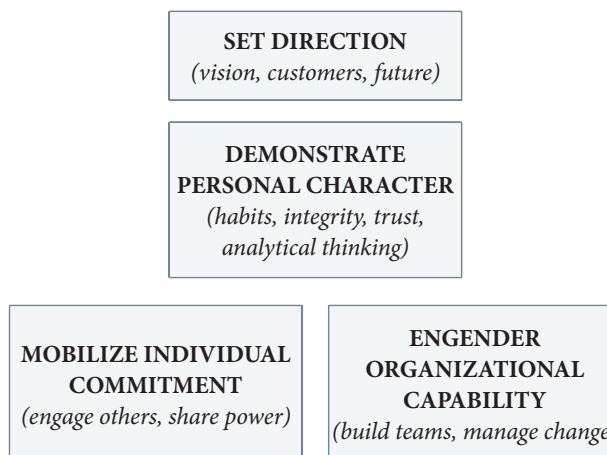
SET DIRECTION
(vision, customers, future)

DEMONSTRATE PERSONAL CHARACTER
(habits, integrity, trust, analytical thinking)

MOBILIZE INDIVIDUAL COMMITMENT
(engage others, share power)

ENGENDER ORGANIZATIONAL CAPABILITY
(build teams, manage change